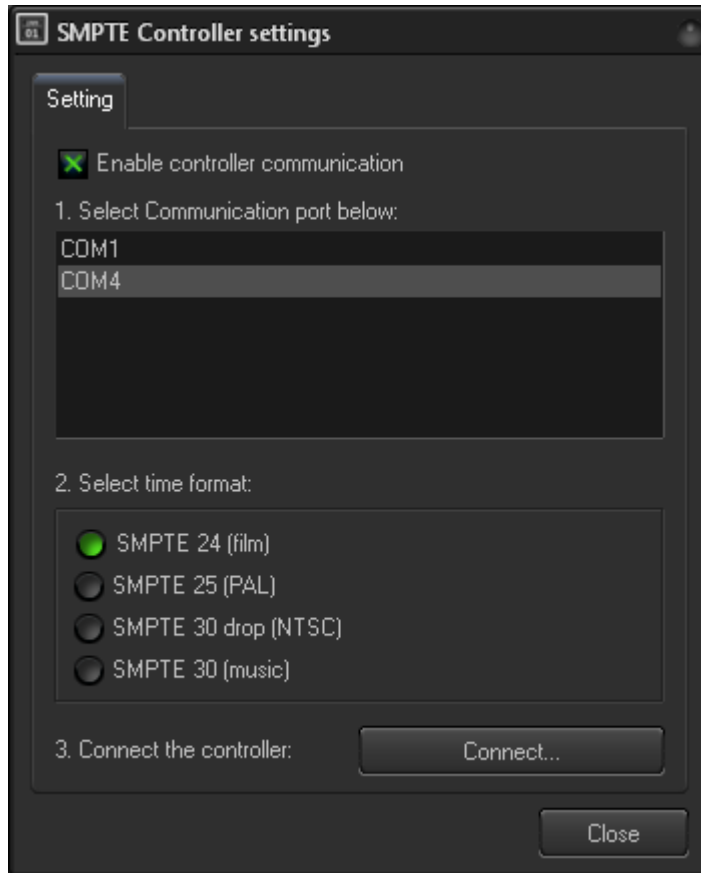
SMPTE Controller settings

Setting

Enable controller communication

1. Select Communication port below:

COM1
COM4

2. Select time format:

SMPTE 24 (film)
SMPTE 25 (PAL)
SMPTE 30 drop (NTSC)
SMPTE 30 (music)

3. Connect the controller:

Connect...

Close